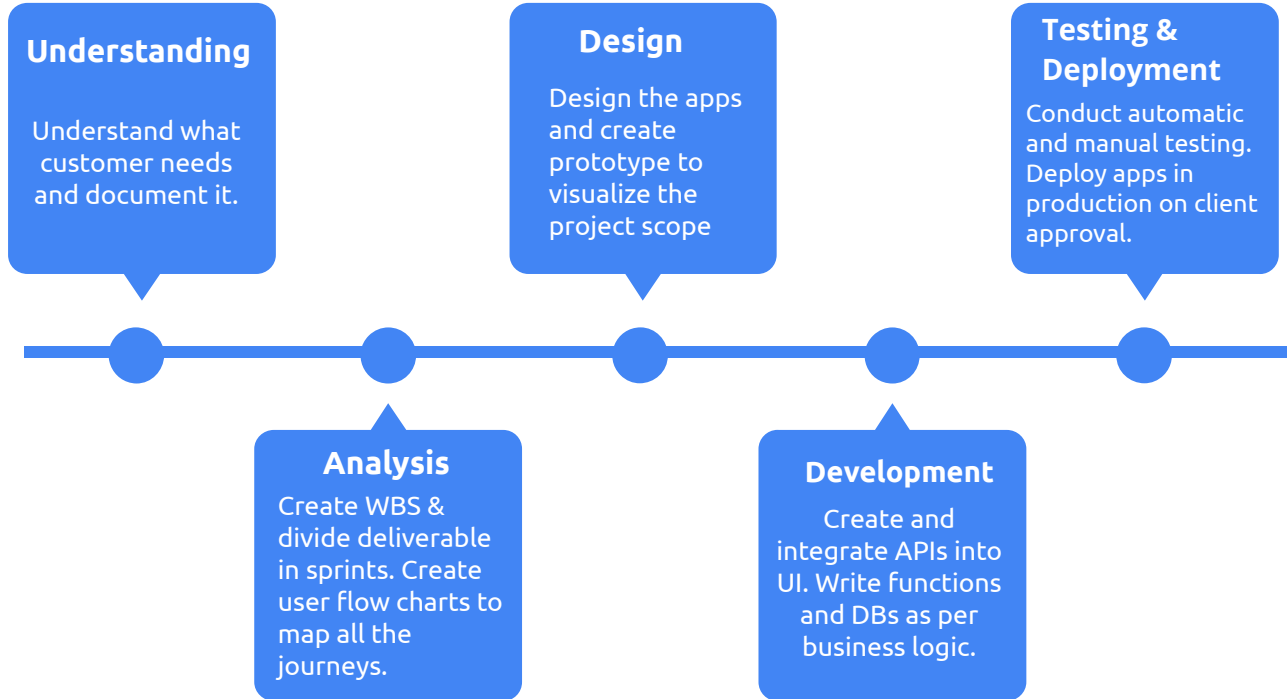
Understanding

Understand what customer needs and document it.

Analysis

Create WBS & divide deliverable in sprints. Create user flow charts to map all the journeys.

Design

Design the apps and create prototype to visualize the project scope

Development

Create and integrate APIs into UI. Write functions and DBs as per business logic.

Testing & Deployment

Conduct automatic and manual testing. Deploy apps in production on client approval.